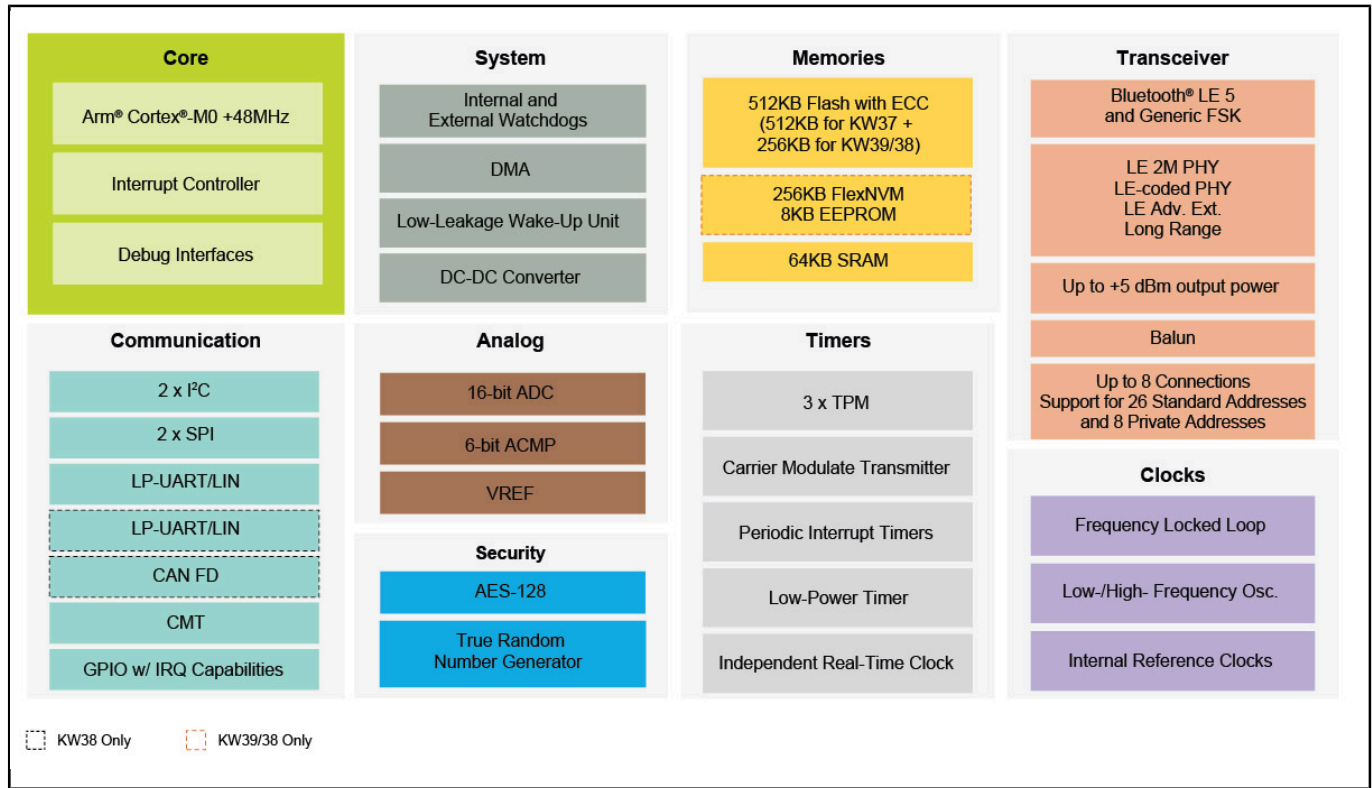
Core

Arm® Cortex®-M0 +48MHz

Interrupt Controller

Debug Interfaces

System

Internal and External Watchdogs

DMA

Low-Leakage Wake-Up Unit

DC-DC Converter

Memories

512KB Flash with ECC (512KB for KW37 + 256KB for KW39/38)

256KB FlexNVM 8KB EEPROM

64KB SRAM

Transceiver

Bluetooth® LE 5 and Generic FSK

LE 2M PHY
LE-coded PHY
LE Adv. Ext.
Long Range

Up to +5 dBm output power

Balun

Up to 8 Connections
Support for 26 Standard Addresses and 8 Private Addresses

Communication

2 x I²C

2 x SPI

LP-UART/LIN

LP-UART/LIN

CAN FD

CMT

GPIO w/ IRQ Capabilities

Analog

16-bit ADC

6-bit ACMP

VREF

Security

AES-128

True Random Number Generator

Timers

3 x TPM

Carrier Modulate Transmitter

Periodic Interrupt Timers

Low-Power Timer

Independent Real-Time Clock

Clocks

Frequency Locked Loop

Low-/High- Frequency Osc.

Internal Reference Clocks

KW38 Only

KW39/38 Only